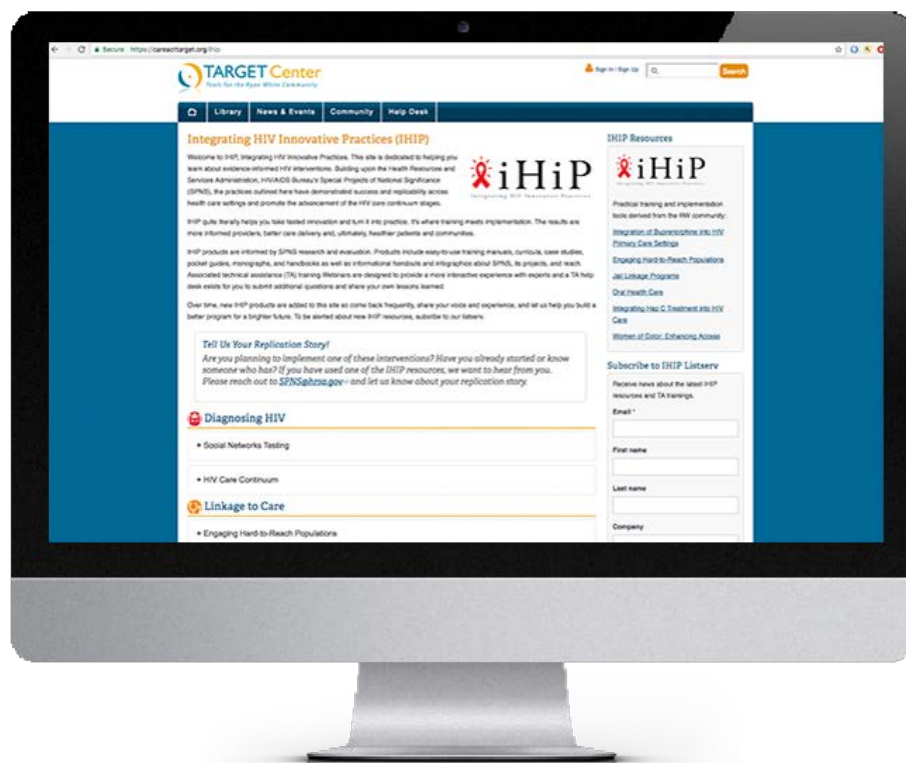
Secure https://careacttarget.org/ihip

TARGET Center
Tools for the Ryan White Community

Sign In / Sign Up
Search

Library | News & Events | Community | Help Desk

Integrating HIV Innovative Practices (IHIP)

Welcome to IHIP, Integrating HIV Innovative Practices. This site is dedicated to helping you learn about evidence-informed HIV interventions. Building upon the Health Resources and Services Administration, HIV/AIDS Bureau's Special Projects of National Significance (SPNS), the practices outlined here have demonstrated success and replicability across health care settings and promote the advancement of the HIV care continuum stages.

IHIP quite literally helps you take tested innovation and turn it into practice. It's where training meets implementation. The results are more informed providers, better care delivery and, ultimately, healthier patients and communities.

IHIP products are informed by SPNS research and evaluation. Products include easy-to-use training manuals, curricula, case studies, pocket guides, monographs, and handbooks as well as informational handouts and infographics about SPNS, its projects, and reach. Associated technical assistance (TA) training Webinars are designed to provide a more interactive experience with experts and a TA help desk exists for you to submit additional questions and share your own lessons learned.

Over time, new IHIP products are added to this site so come back frequently, share your voice and experience, and let us help you build a better program for a brighter future. To be alerted about new IHIP resources, subscribe to our listserv.

iHiP
Integrating HIV Innovative Practices

Tell Us Your Replication Story!
Are you planning to implement one of these interventions? Have you already started or know someone who has? If you have used one of the IHIP resources, we want to hear from you. Please reach out to SPNS@hrsa.gov - and let us know about your replication story.

Diagnosing HIV
+ Social Networks Testing
+ HIV Care Continuum

Linkage to Care
+ Engaging Hard-to-Reach Populations

IHIP Resources

iHiP
Integrating HIV Innovative Practices

Practical training and implementation tools derived from the RW community:

Integration of Buprenorphine into HIV Primary Care Settings
Engaging Hard-to-Reach Populations
Jail Linkage Programs
Oral Health Care
Integrating Hep C Treatment into HIV Care
Women of Color: Enhancing Access

Subscribe to IHIP Listserv
Receive news about the latest IHIP resources and TA trainings.
Email *
First name
Last name
Company